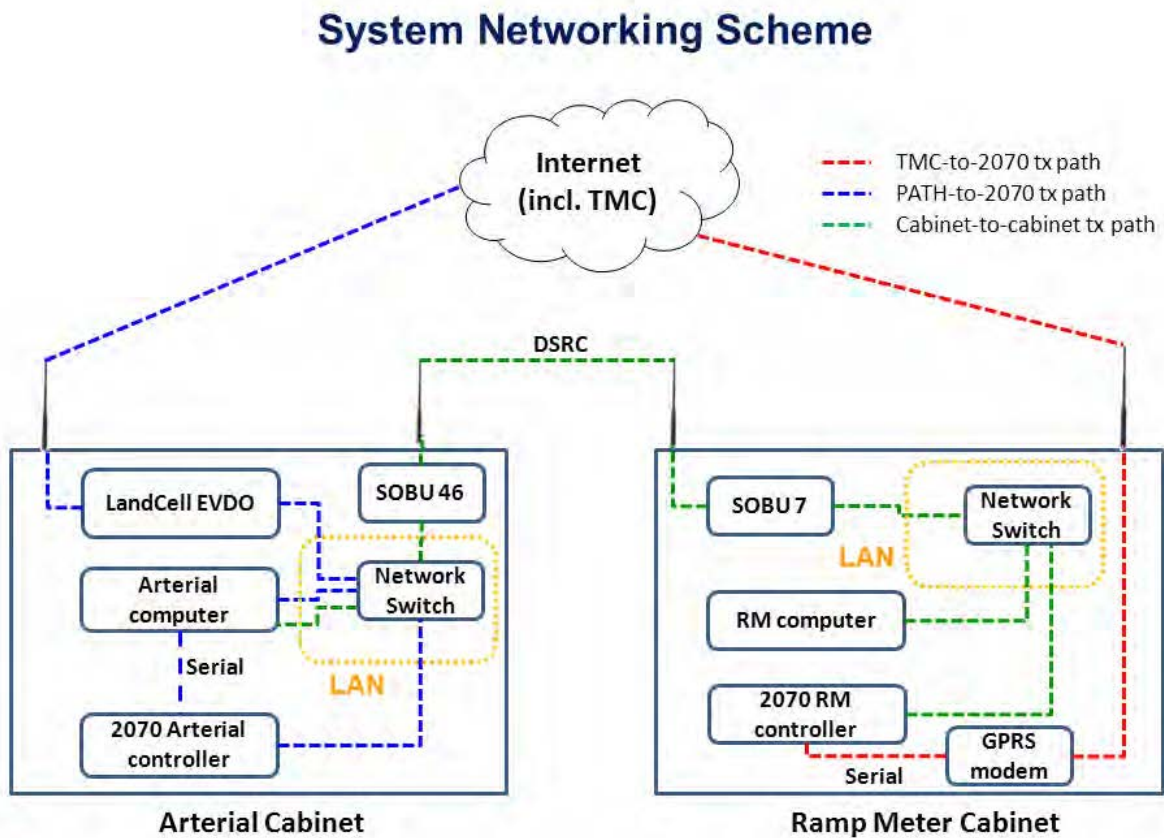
System Networking Scheme

Internet (incl. TMC)

TMC-to-2070 tx path
PATH-to-2070 tx path
Cabinet-to-cabinet tx path

DSRC

LandCell EVDO

SOBU 46

Arterial computer

Network Switch

Serial

LAN

2070 Arterial controller

Arterial Cabinet

SOBU 7

Network Switch

LAN

RM computer

2070 RM controller

GPRS modem

Serial

Ramp Meter Cabinet